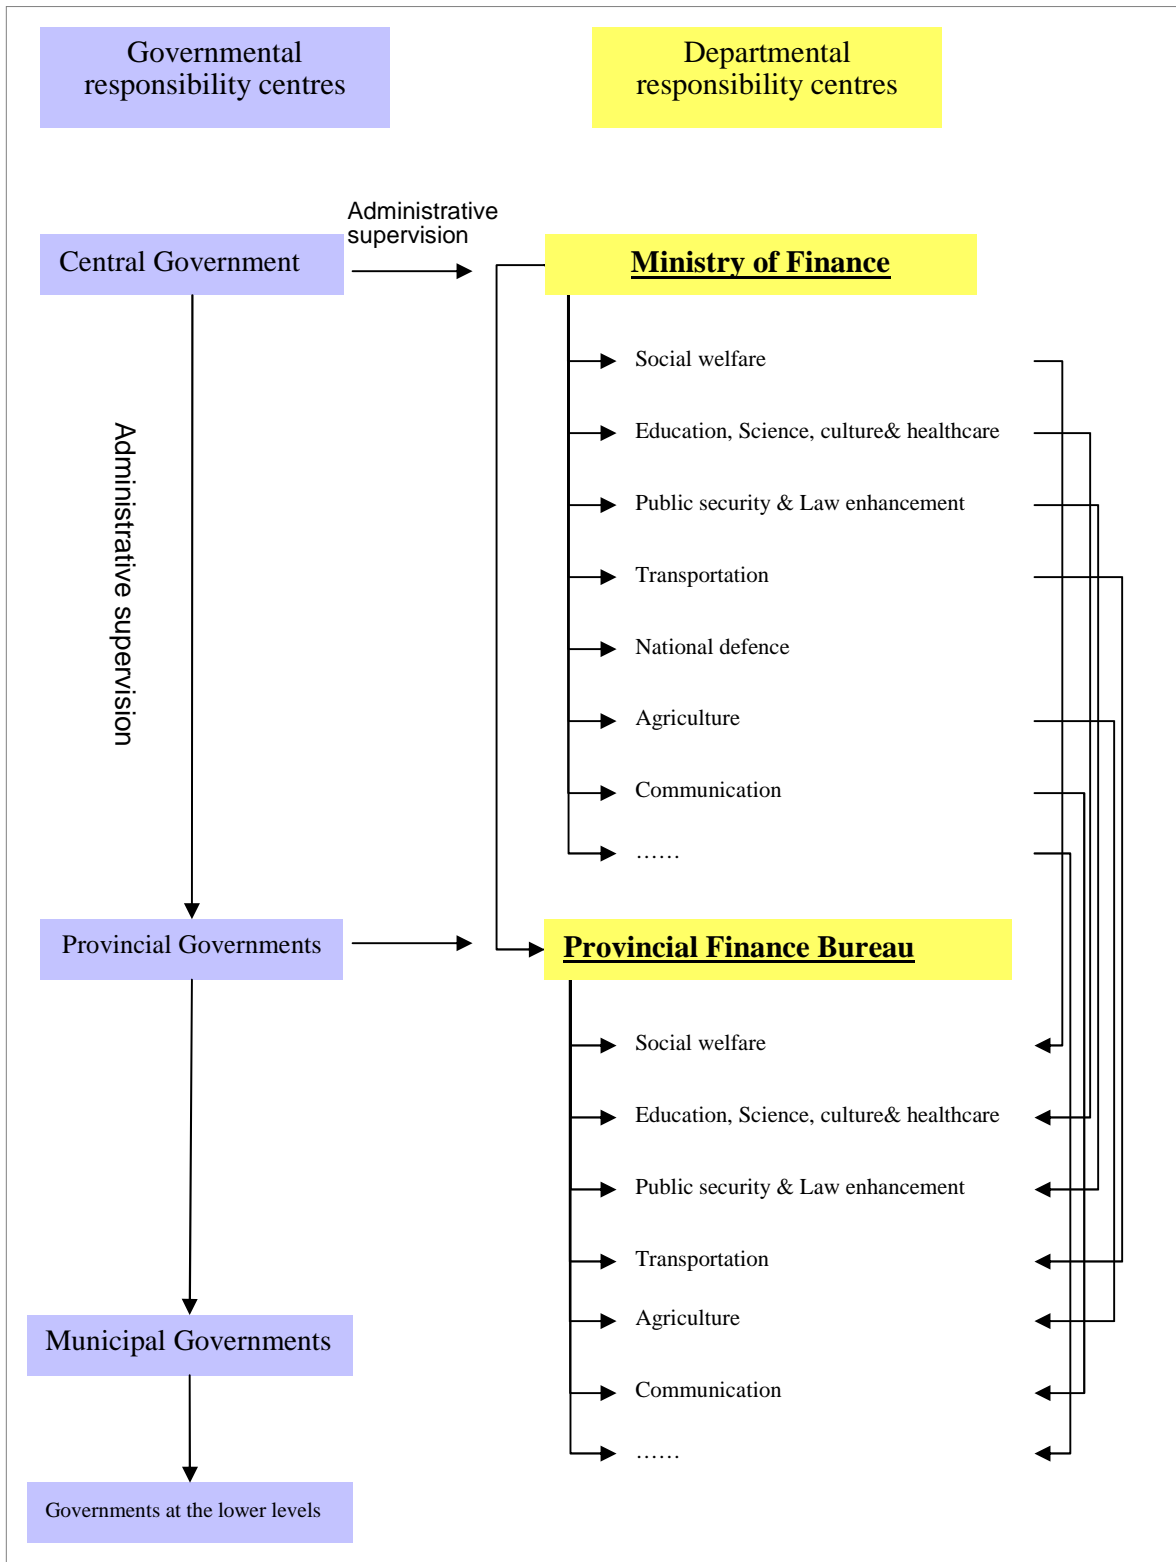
Governmental responsibility centres

Departmental responsibility centres

Administrative supervision

Central Government

Ministry of Finance

Social welfare

Education, Science, culture& healthcare

Public security & Law enhancement

Transportation

National defence

Agriculture

Communication

……

Administrative supervision

Provincial Governments

Provincial Finance Bureau

Social welfare

Education, Science, culture& healthcare

Public security & Law enhancement

Transportation

Agriculture

Communication

……

Municipal Governments

Governments at the lower levels